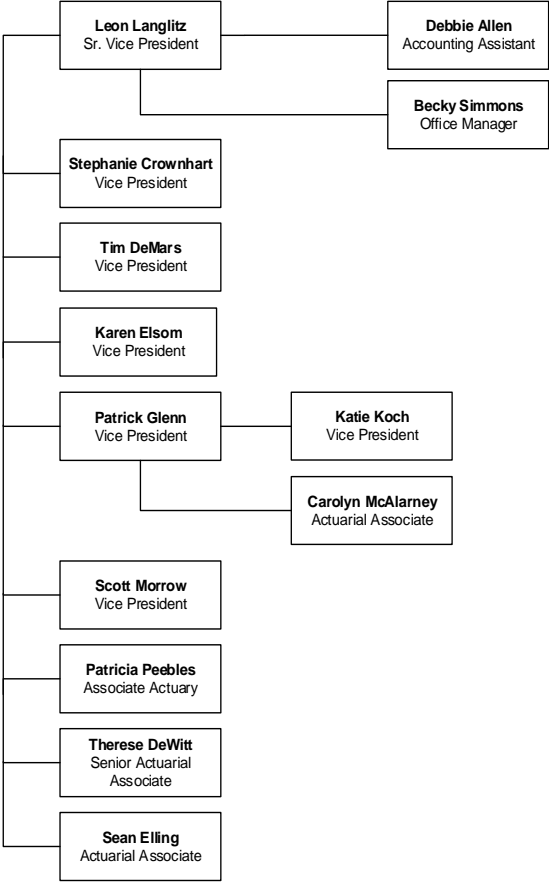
**Leon Langlitz**
Sr. Vice President

**Debbie Allen**
Accounting Assistant

**Becky Simmons**
Office Manager

**Stephanie Crownhart**
Vice President

**Tim DeMars**
Vice President

**Karen Elsom**
Vice President

**Patrick Glenn**
Vice President

**Katie Koch**
Vice President

**Carolyn McAlarney**
Actuarial Associate

**Scott Morrow**
Vice President

**Patricia Peebles**
Associate Actuary

**Therese DeWitt**
Senior Actuarial Associate

**Sean Elling**
Actuarial Associate